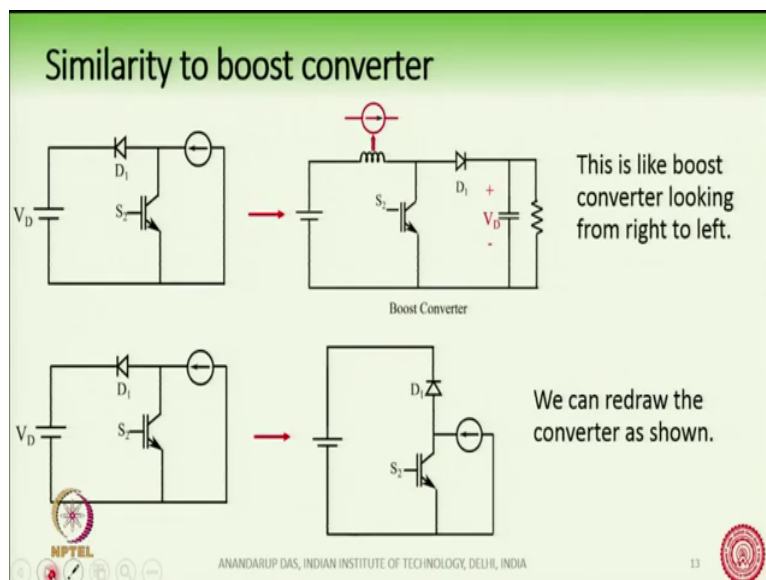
Similarity to boost converter

$V_D$

$D_1$

$S_2$

$S_2$

$D_1$

+

$V_D$

-

Boost Converter

This is like boost converter looking from right to left.

$V_D$

$D_1$

$S_2$

$D_1$

$S_2$

We can redraw the converter as shown.

NPTEL

ANANDARUP DAS, INDIAN INSTITUTE OF TECHNOLOGY, DELHI, INDIA

13